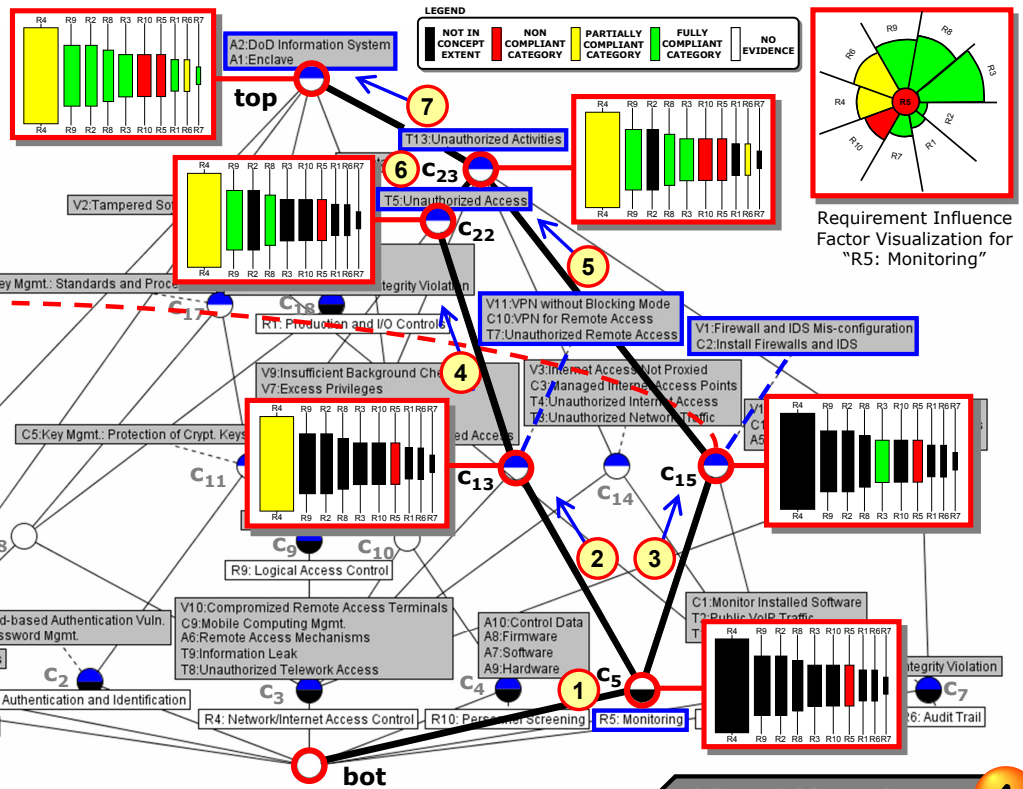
R4 R9 R2 R8 R3 R10 R5 R1 R6 R7
R4 R9 R2 R8 R3 R10 R5 R1 R6 R7

A2:DoD Information System
A1:Enclave

top

LEGEND
NOT IN CONCEPT EXTENT
NON COMPLIANT CATEGORY
PARTIALLY COMPLIANT CATEGORY
FULLY COMPLIANT CATEGORY
NO EVIDENCE

R9 R8 R6 R3 R4 R5 R2 R10 R7 R1

Requirement Influence Factor Visualization for "R5: Monitoring"

7

T13:Unauthorized Activities

6 $C_{23}$

R4 R9 R2 R8 R3 R10 R5 R1 R6 R7
R4 R9 R2 R8 R3 R10 R5 R1 R6 R7

V2:Tampered So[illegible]

R4 R9 R2 R8 R3 R10 R5 R1 R6 R7
R4 R9 R2 R8 R3 R10 R5 R1 R6 R7

T5:Unauthorized Access

$C_{22}$

5

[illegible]ey Mgmt.: Standards and Proce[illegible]

$C_{17}$ $C_{18}$

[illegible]tegrity Violation

R1: Production and I/O Controls

V11:VPN without Blocking Mode
C10:VPN for Remote Access
T7:Unauthorized Remote Access

V1:Firewall and IDS Mis-configuration
C2:Install Firewalls and IDS

V9:Insufficient Background Che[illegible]
V7:Excess Privileges

4

V3:Internet Access Not Proxied
C3:Managed Internet Access Points
T4:Unauthorized Internet Access
T3:Unauthorized Network Traffic

C5:Key Mgmt.: Protection of Crypt. Keys

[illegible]ed Access

R4 R9 R2 R8 R3 R10 R5 R1 R6 R7
R4 R9 R2 R8 R3 R10 R5 R1 R6 R7

$C_{11}$

$C_{13}$

$C_{14}$

$C_{15}$

R4 R9 R2 R8 R3 R10 R5 R1 R6 R7
R4 R9 R2 R8 R3 R10 R5 R1 R6 R7

2 3

$C_9$ $C_{10}$

R9: Logical Access Control

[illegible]d-based Authentication Vuln.
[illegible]ssword Mgmt.

V10:Compromized Remote Access Terminals
C9:Mobile Computing Mgmt.
A6:Remote Access Mechanisms
T9:Information Leak
T8:Unauthorized Telework Access

A10:Control Data
A8:Firmware
A7:Software
A9:Hardware

C1:Monitor Installed Software
T2:Public VoIP Traffic

R4 R9 R2 R8 R3 R10 R5 R1 R6 R7
R4 R9 R2 R8 R3 R10 R5 R1 R6 R7

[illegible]tegrity Violation

$C_2$

1 $C_5$

$C_7$

Authentication and Identification

$C_3$ $C_4$

R4: Network/Internet Access Control

R10: Personnel Screening

R5: Monitoring

R6: Audit Trail

bot